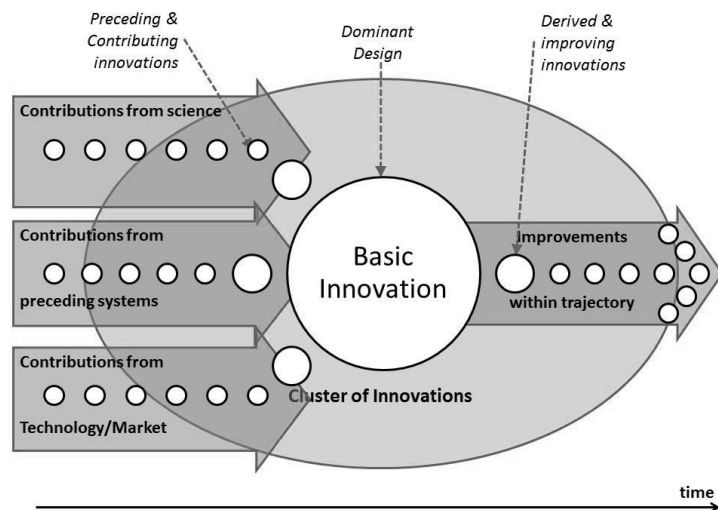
Preceding & Contributing innovations

Dominant Design

Derived & improving innovations

Contributions from science

Contributions from

preceding systems

Basic Innovation

Improvements

within trajectory

Contributions from

Technology/Market

Cluster of Innovations

time